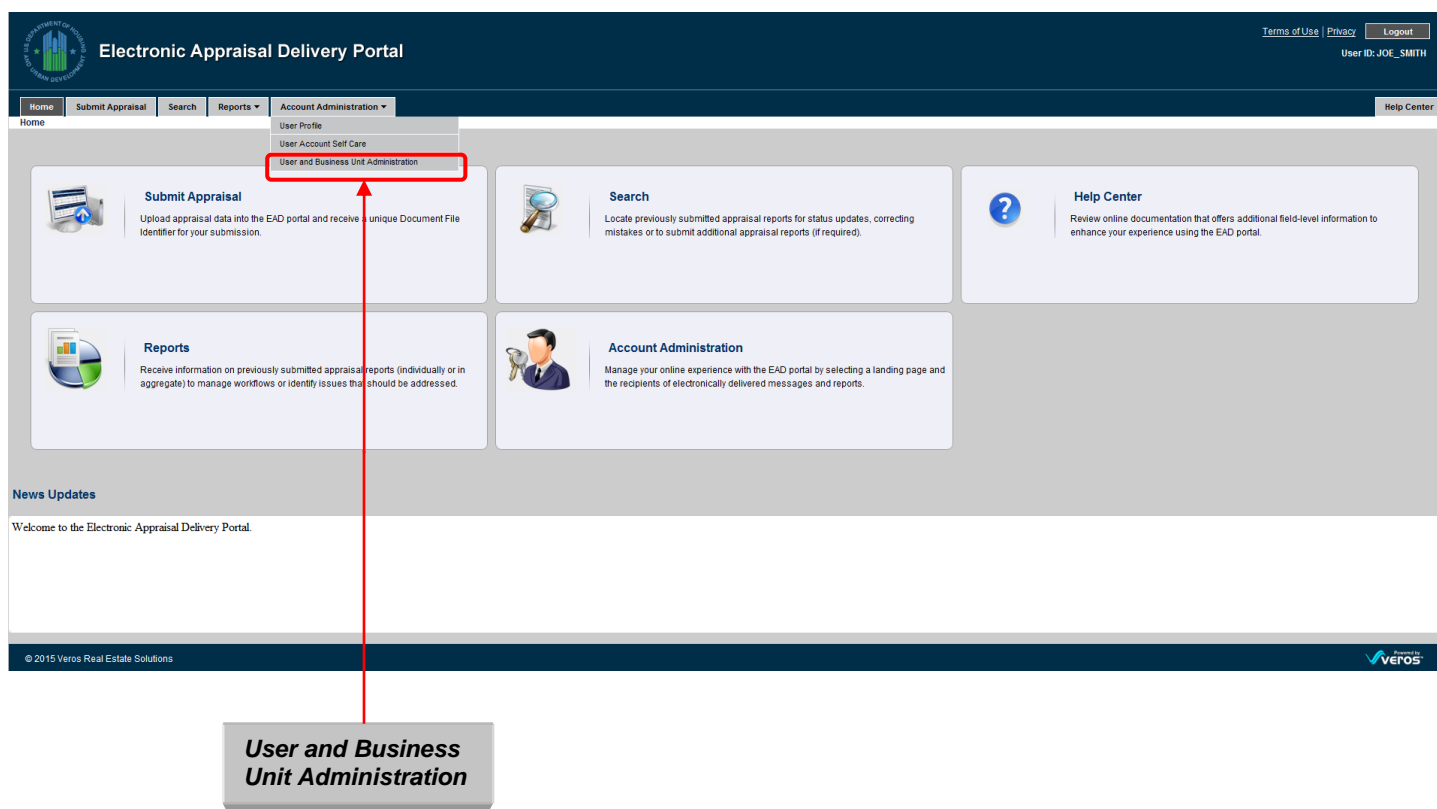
U.S. DEPARTMENT OF HOUSING AND URBAN DEVELOPMENT

Electronic Appraisal Delivery Portal

Terms of Use | Privacy Logout

User ID: JOE_SMITH

Home Submit Appraisal Search Reports ▾ Account Administration ▾

Help Center

Home

User Profile

User Account Self Care

User and Business Unit Administration

Submit Appraisal

Upload appraisal data into the EAD portal and receive a unique Document File Identifier for your submission.

Search

Locate previously submitted appraisal reports for status updates, correcting mistakes or to submit additional appraisal reports (if required).

Help Center

Review online documentation that offers additional field-level information to enhance your experience using the EAD portal.

Reports

Receive information on previously submitted appraisal reports (individually or in aggregate) to manage workflows or identify issues that should be addressed.

Account Administration

Manage your online experience with the EAD portal by selecting a landing page and the recipients of electronically delivered messages and reports.

News Updates

Welcome to the Electronic Appraisal Delivery Portal.

© 2015 Veros Real Estate Solutions

Powered by Veros

User and Business Unit Administration